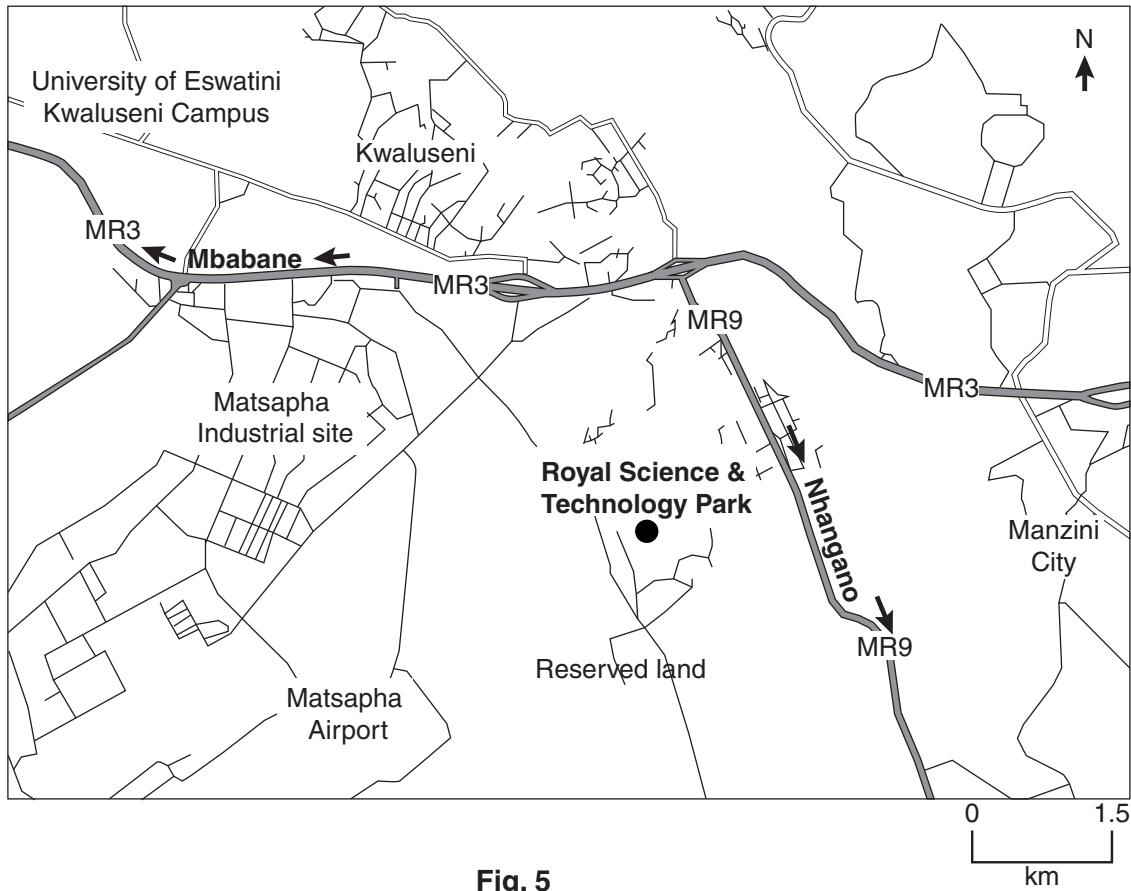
N

University of Eswatini Kwaluseni Campus

Kwaluseni

MR3

Mbabane

MR3

MR9

MR3

Matsapha Industrial site

Royal Science & Technology Park

Nhangano

Manzini City

MR9

Reserved land

Matsapha Airport

0 1.5
km

Fig. 5